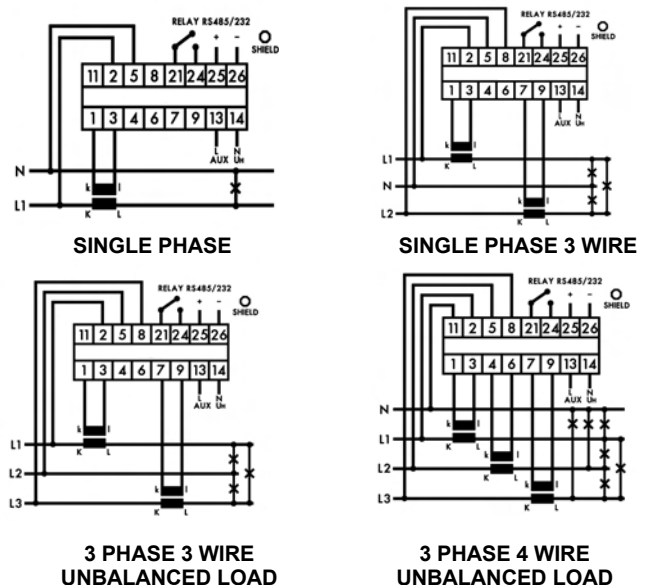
RELAY RS485/232
+ -
SHIELD
11 2 5 8 21 24 25 26
1 3 4 6 7 9 13 14
N
L1
k l
K L
SINGLE PHASE

RELAY RS485/232
+ -
SHIELD
11 2 5 8 21 24 25 26
1 3 4 6 7 9 13 14
L AUX
N UH
L1
N
L2
k l
K L
k l
K L
SINGLE PHASE 3 WIRE

RELAY RS485/232
+ -
SHIELD
11 2 5 8 21 24 25 26
1 3 4 6 7 9 13 14
L AUX
N UH
L1
L2
L3
k l
K L
k l
K L
3 PHASE 3 WIRE
UNBALANCED LOAD

RELAY RS485/232
+ -
SHIELD
11 2 5 8 21 24 25 26
1 3 4 6 7 9 13 14
L AUX
N UH
N
L1
L2
L3
k l
K L
k l
K L
k l
K L
3 PHASE 4 WIRE
UNBALANCED LOAD